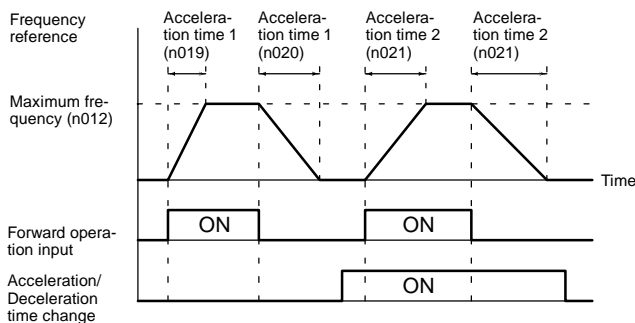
Frequency reference

Acceleration time 1 (n019)

Acceleration time 1 (n020)

Acceleration time 2 (n021)

Acceleration time 2 (n021)

Maximum frequency (n012)

Time

Forward operation input

ON

ON

Acceleration/ Deceleration time change

ON